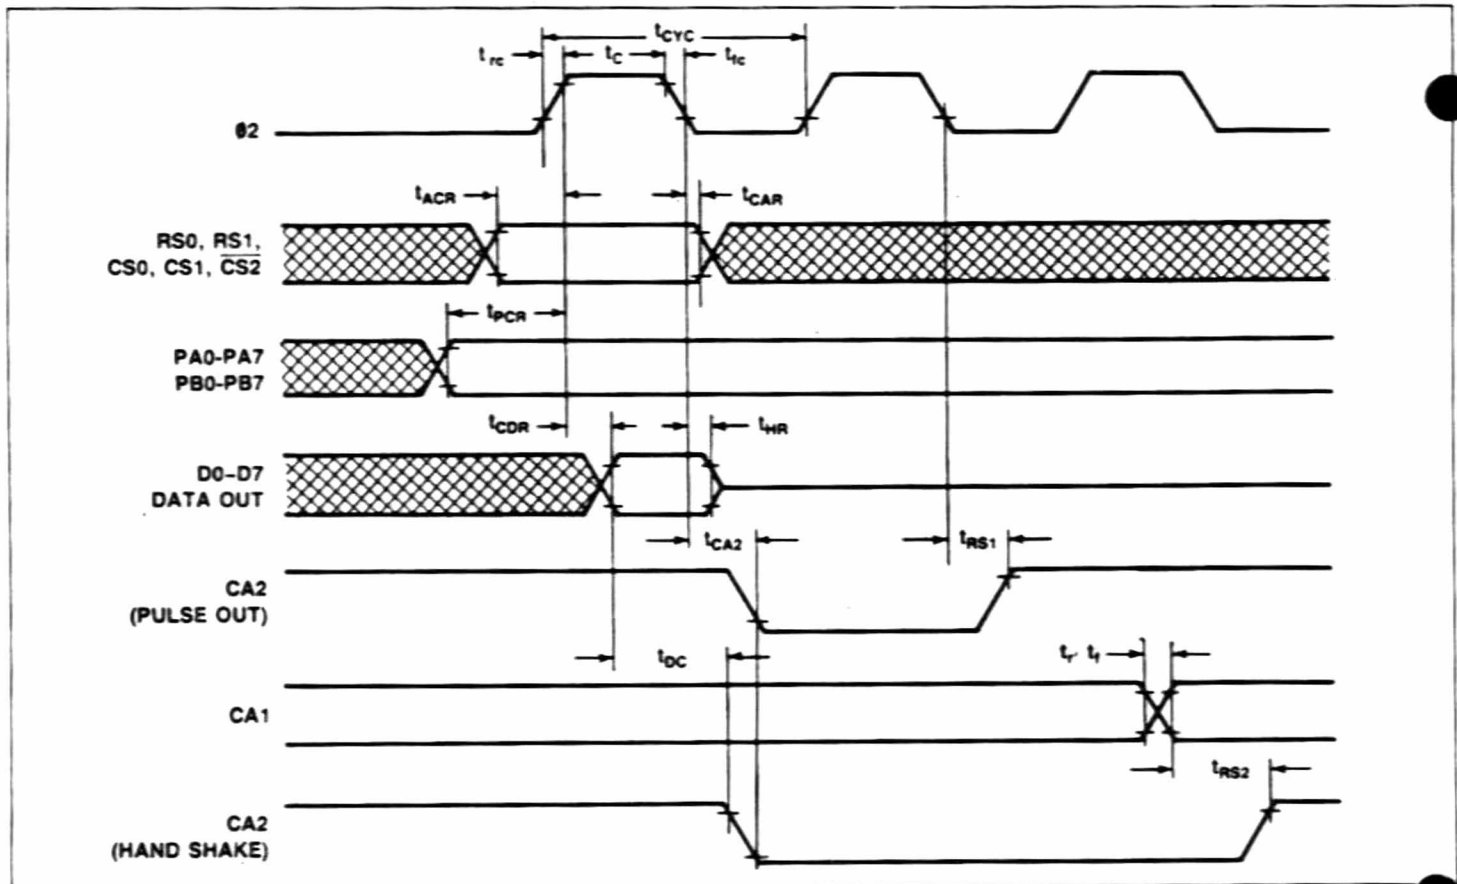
$t_{CYC}$
$t_{rc}$
$t_C$
$t_{fc}$
Ø2
$t_{ACR}$
$t_{CAR}$
RS0, RS1, CS0, CS1, $\overline{CS2}$
$t_{PCR}$
PA0-PA7
PB0-PB7
$t_{CDR}$
$t_{HR}$
D0-D7
DATA OUT
$t_{CA2}$
$t_{RS1}$
CA2
(PULSE OUT)
$t_{DC}$
$t_r, t_f$
CA1
$t_{RS2}$
CA2
(HAND SHAKE)